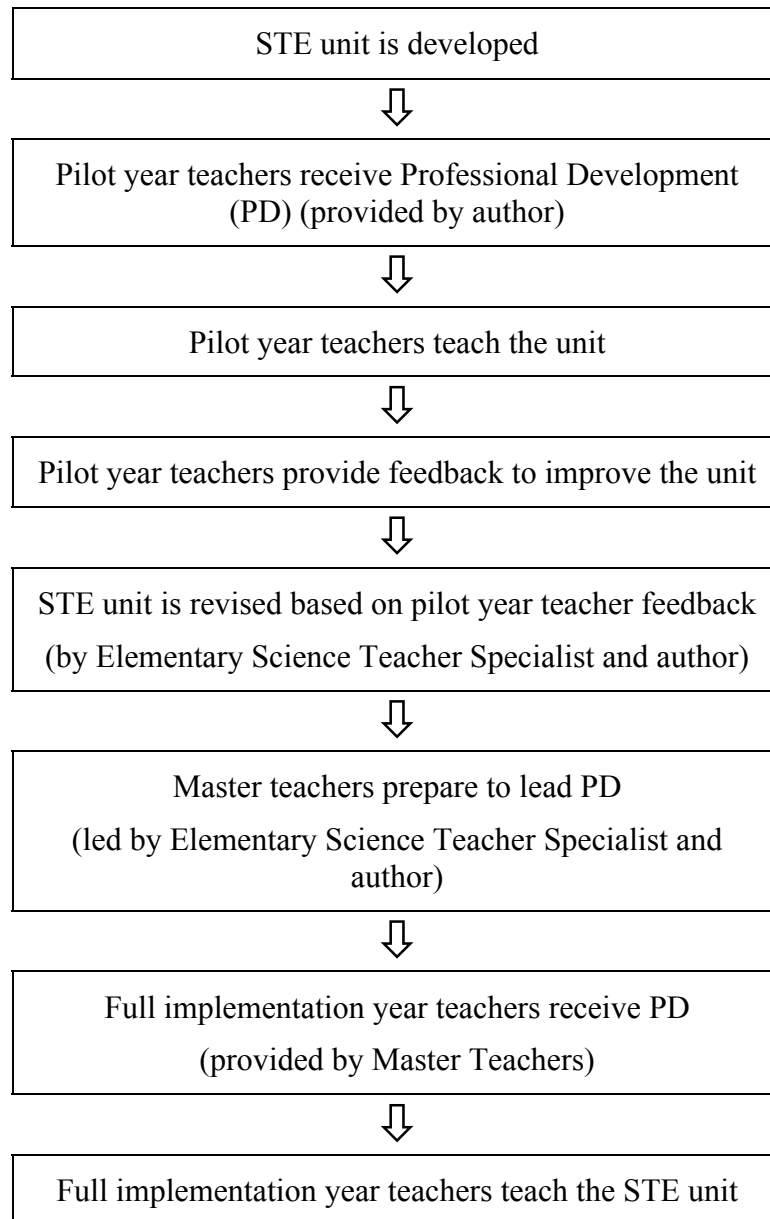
STE unit is developed

Pilot year teachers receive Professional Development (PD) (provided by author)

Pilot year teachers teach the unit

Pilot year teachers provide feedback to improve the unit

STE unit is revised based on pilot year teacher feedback (by Elementary Science Teacher Specialist and author)

Master teachers prepare to lead PD (led by Elementary Science Teacher Specialist and author)

Full implementation year teachers receive PD (provided by Master Teachers)

Full implementation year teachers teach the STE unit